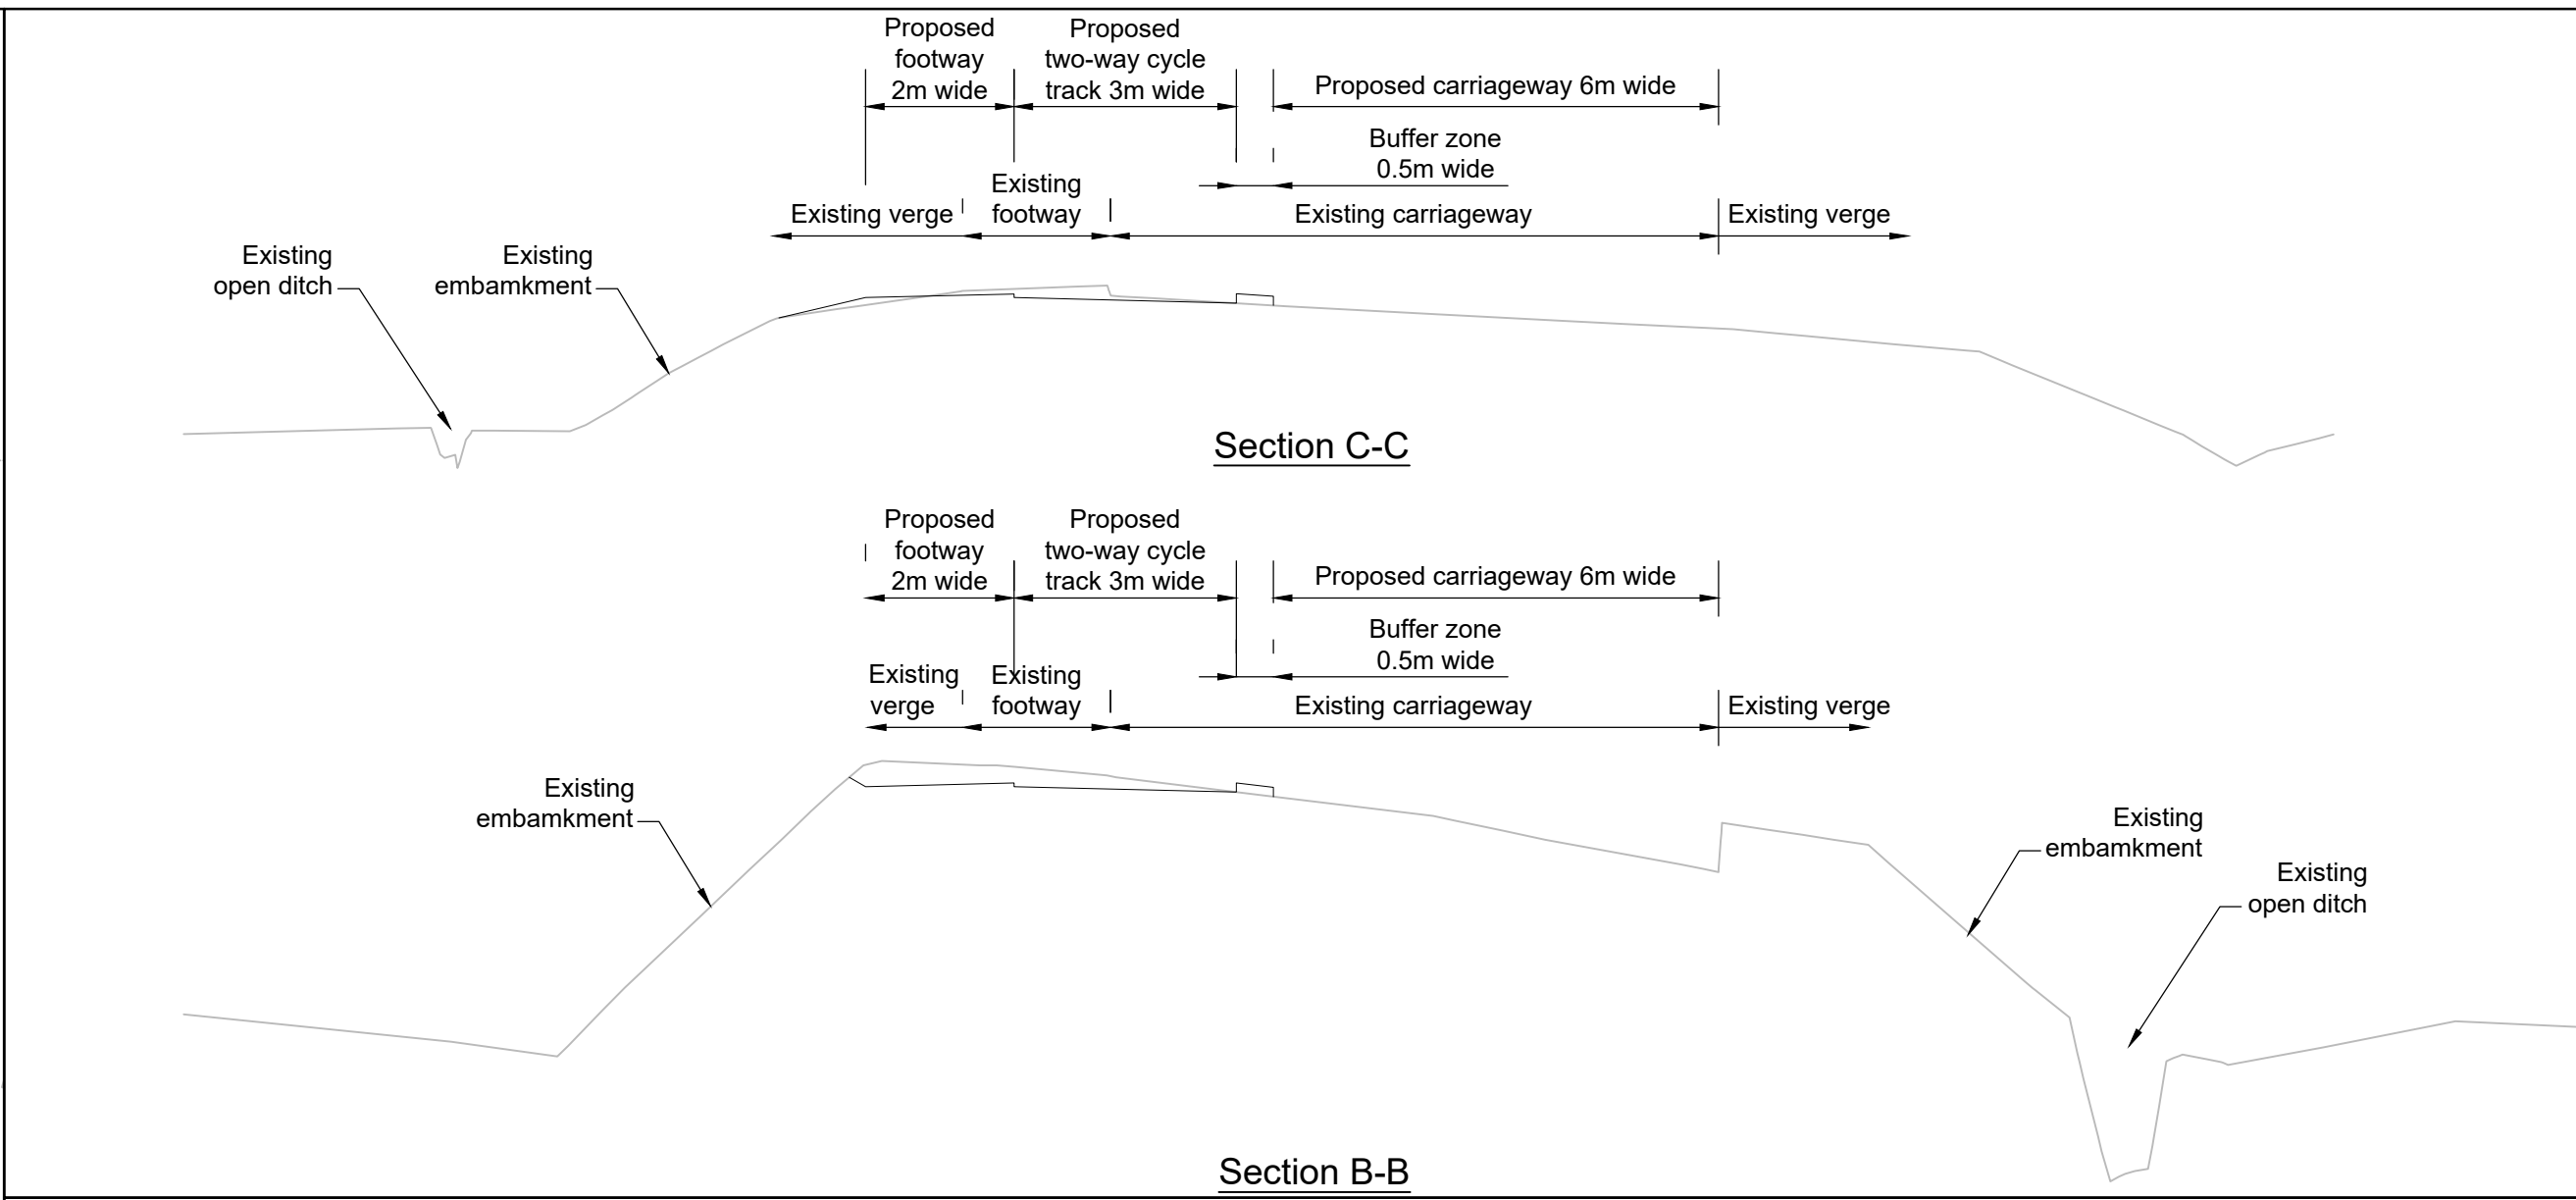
Proposed footway 2m wide

Proposed two-way cycle track 3m wide

Proposed carriageway 6m wide

Buffer zone 0.5m wide

Existing verge

Existing footway

Existing carriageway

Existing verge

Existing open ditch

Existing embamkment

Section C-C

Proposed footway 2m wide

Proposed two-way cycle track 3m wide

Proposed carriageway 6m wide

Buffer zone 0.5m wide

Existing verge

Existing footway

Existing carriageway

Existing verge

Existing embamkment

Existing embamkment

Existing open ditch

Section B-B